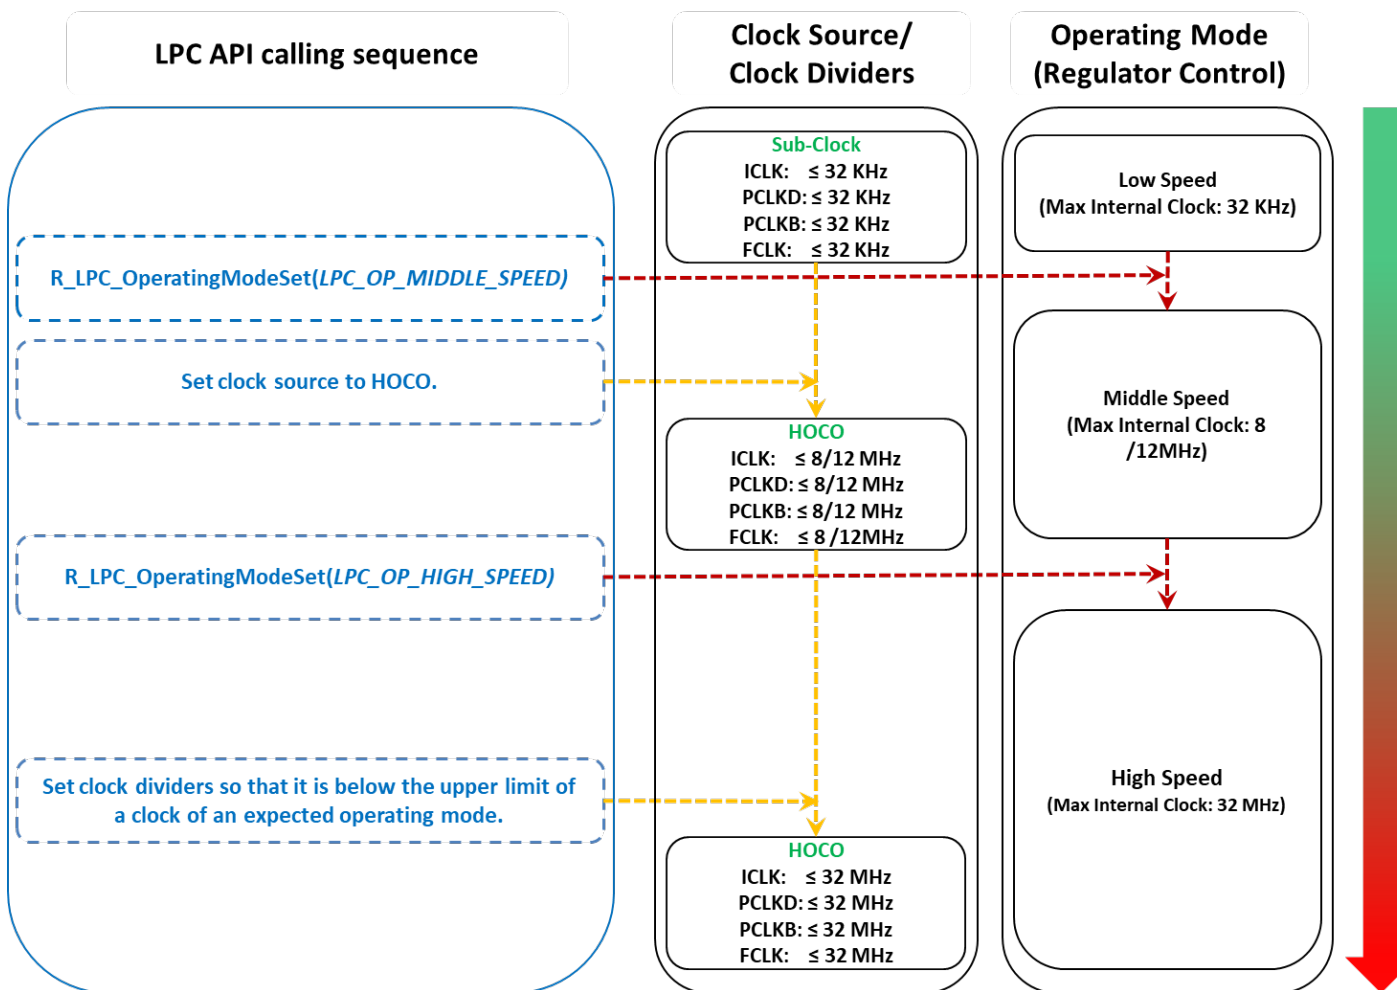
LPC API calling sequence

Clock Source/ Clock Dividers

Operating Mode (Regulator Control)

Sub-Clock
ICLK: $\leq$ 32 KHz
PCLKD: $\leq$ 32 KHz
PCLKB: $\leq$ 32 KHz
FCLK: $\leq$ 32 KHz

Low Speed
(Max Internal Clock: 32 KHz)

R_LPC_OperatingModeSet(LPC_OP_MIDDLE_SPEED)

Set clock source to HOCO.

Middle Speed
(Max Internal Clock: 8 /12MHz)

HOCO
ICLK: $\leq$ 8/12 MHz
PCLKD: $\leq$ 8/12 MHz
PCLKB: $\leq$ 8/12 MHz
FCLK: $\leq$ 8 /12MHz

R_LPC_OperatingModeSet(LPC_OP_HIGH_SPEED)

Set clock dividers so that it is below the upper limit of a clock of an expected operating mode.

High Speed
(Max Internal Clock: 32 MHz)

HOCO
ICLK: $\leq$ 32 MHz
PCLKD: $\leq$ 32 MHz
PCLKB: $\leq$ 32 MHz
FCLK: $\leq$ 32 MHz